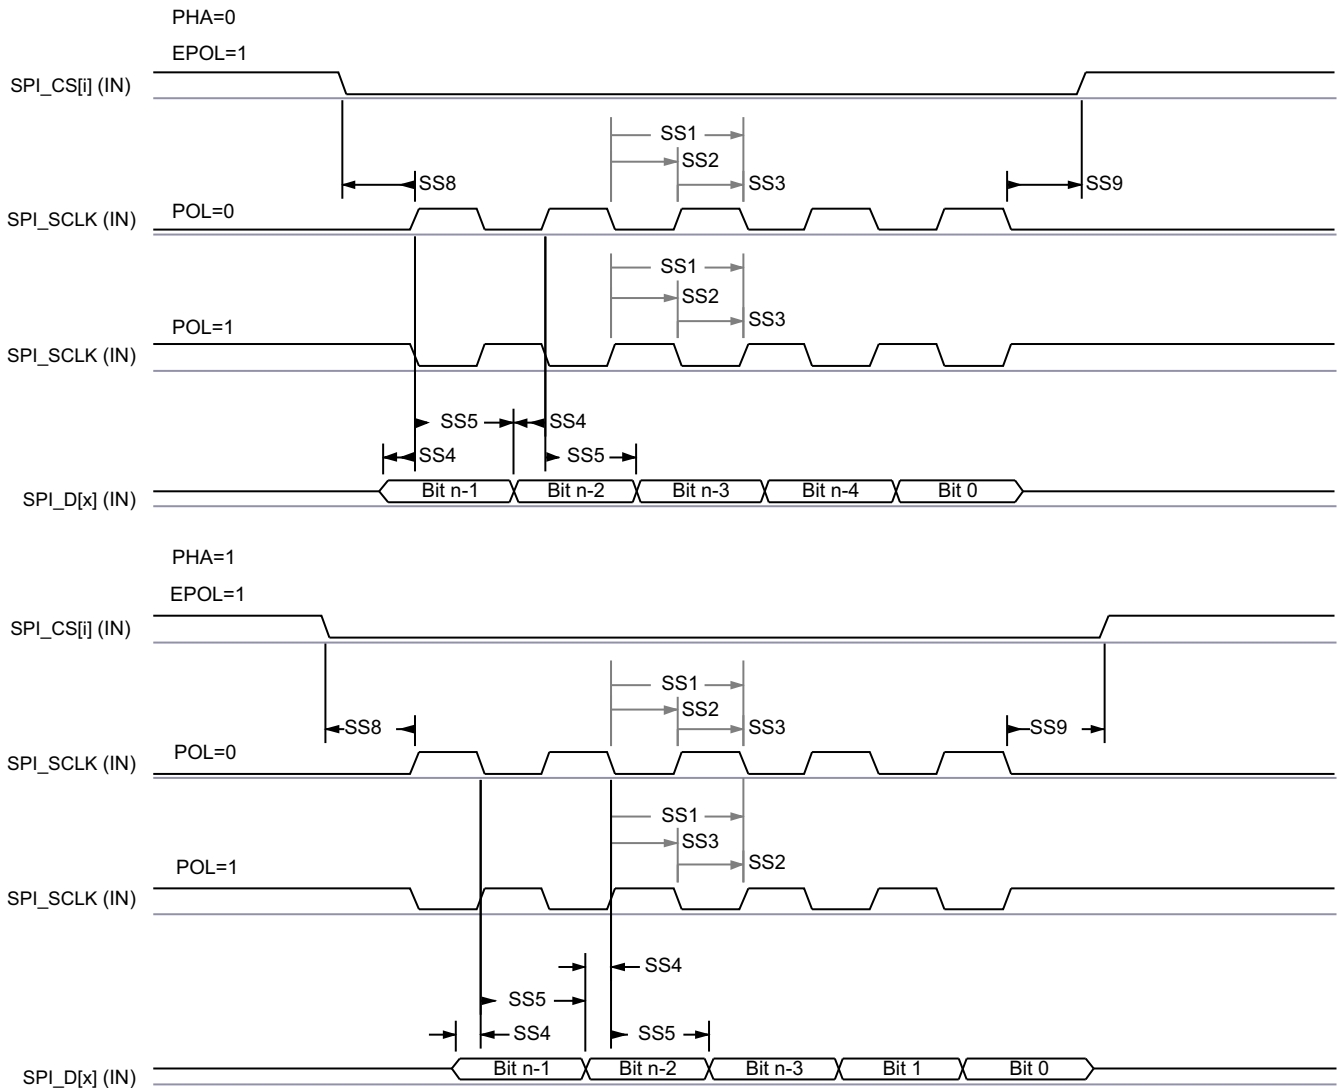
PHA=0

EPOL=1

SPI_CS[i] (IN)

SS1
SS2
SS8
SS3
SS9

SPI_SCLK (IN)
POL=0

SS1
SS2
SS3

POL=1
SPI_SCLK (IN)

SS5
SS4
SS4
SS5

SPI_D[x] (IN)
Bit n-1
Bit n-2
Bit n-3
Bit n-4
Bit 0

PHA=1

EPOL=1

SPI_CS[i] (IN)

SS1
SS2
SS8
SS3
SS9

SPI_SCLK (IN)
POL=0

SS1
SS3
SS2

POL=1
SPI_SCLK (IN)

SS4
SS5
SS4
SS5

SPI_D[x] (IN)
Bit n-1
Bit n-2
Bit n-3
Bit 1
Bit 0